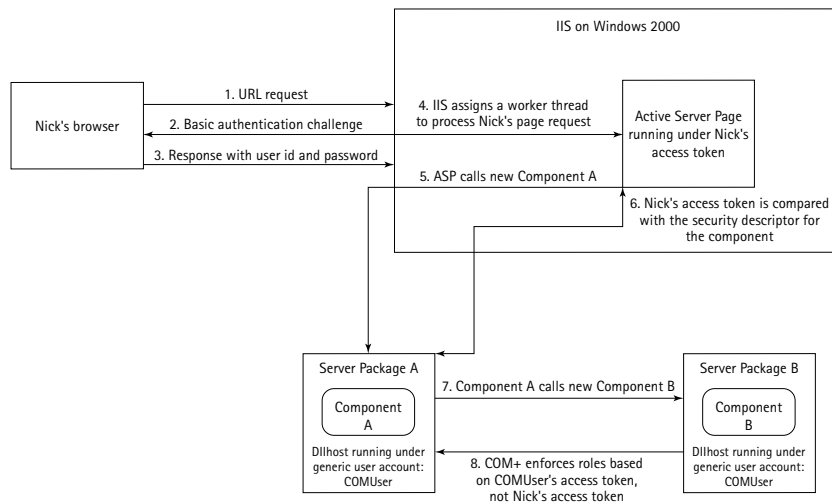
IIS on Windows 2000

Nick's browser

1. URL request

2. Basic authentication challenge

3. Response with user id and password

4. IIS assigns a worker thread to process Nick's page request

Active Server Page running under Nick's access token

5. ASP calls new Component A

6. Nick's access token is compared with the security descriptor for the component

Server Package A

Component A

Dllhost running under generic user account: COMUser

7. Component A calls new Component B

8. COM+ enforces roles based on COMUser's access token, not Nick's access token

Server Package B

Component B

Dllhost running under generic user account: COMUser